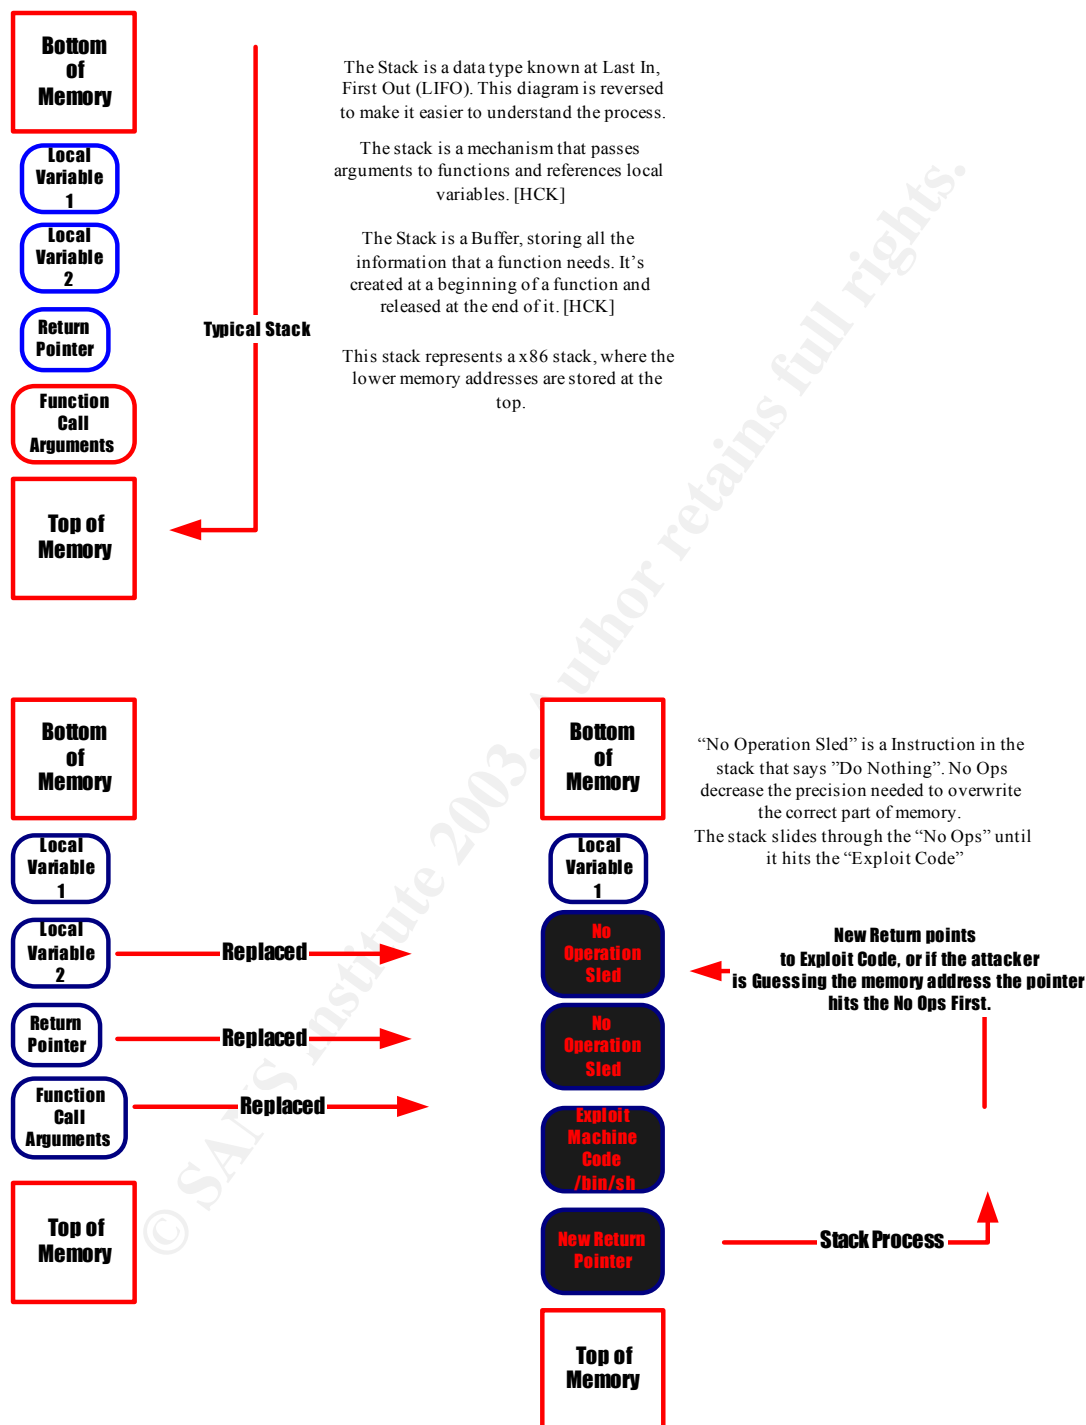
Bottom of Memory

Local Variable 1

Local Variable 2

Return Pointer

Function Call Arguments

Top of Memory

Typical Stack

The Stack is a data type known at Last In, First Out (LIFO). This diagram is reversed to make it easier to understand the process.

The stack is a mechanism that passes arguments to functions and references local variables. [HCK]

The Stack is a Buffer, storing all the information that a function needs. It's created at a beginning of a function and released at the end of it. [HCK]

This stack represents a x86 stack, where the lower memory addresses are stored at the top.

© SANS Institute 2003, Author retains full rights.

Bottom of Memory

Local Variable 1

Local Variable 2

Replaced

Return Pointer

Replaced

Function Call Arguments

Replaced

Top of Memory

Bottom of Memory

Local Variable 1

No Operation Sled

No Operation Sled

Exploit Machine Code /bin/sh

New Return Pointer

Top of Memory

"No Operation Sled" is a Instruction in the stack that says "Do Nothing". No Ops decrease the precision needed to overwrite the correct part of memory.
The stack slides through the "No Ops" until it hits the "Exploit Code"

New Return points to Exploit Code, or if the attacker is Guessing the memory address the pointer hits the No Ops First.

Stack Process